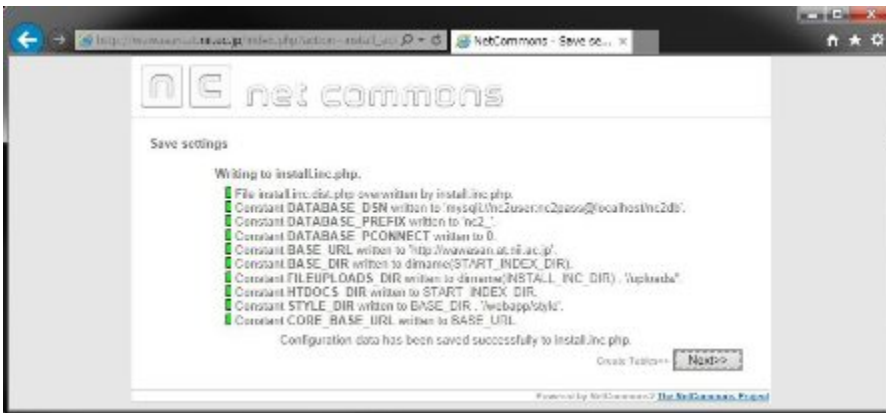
http://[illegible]/index.php?action=install_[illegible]
NetCommons - Save se...

nc net commons

Save settings

Writing to install.inc.php.

File install.inc.dist.php overwritten by install.inc.php.
Constant DATABASE_DSN written to 'mysqli://nc2user:nc2pass@localhost/nc2db'.
Constant DATABASE_PREFIX written to 'nc2_'.
Constant DATABASE_PCONNECT written to 0.
Constant BASE_URL written to 'http://wawasan.at.nii.ac.jp'.
Constant BASE_DIR written to dirname(START_INDEX_DIR).
Constant FILEUPLOADS_DIR written to dirname(INSTALL_INC_DIR) . '/uploads/'.
Constant HTDOCS_DIR written to START_INDEX_DIR.
Constant STYLE_DIR written to BASE_DIR . '/webapp/style/'.
Constant CORE_BASE_URL written to BASE_URL.

Configuration data has been saved successfully to install.inc.php.

Create Tables>> Next>>

Powered by NetCommons2 The NetCommons Project